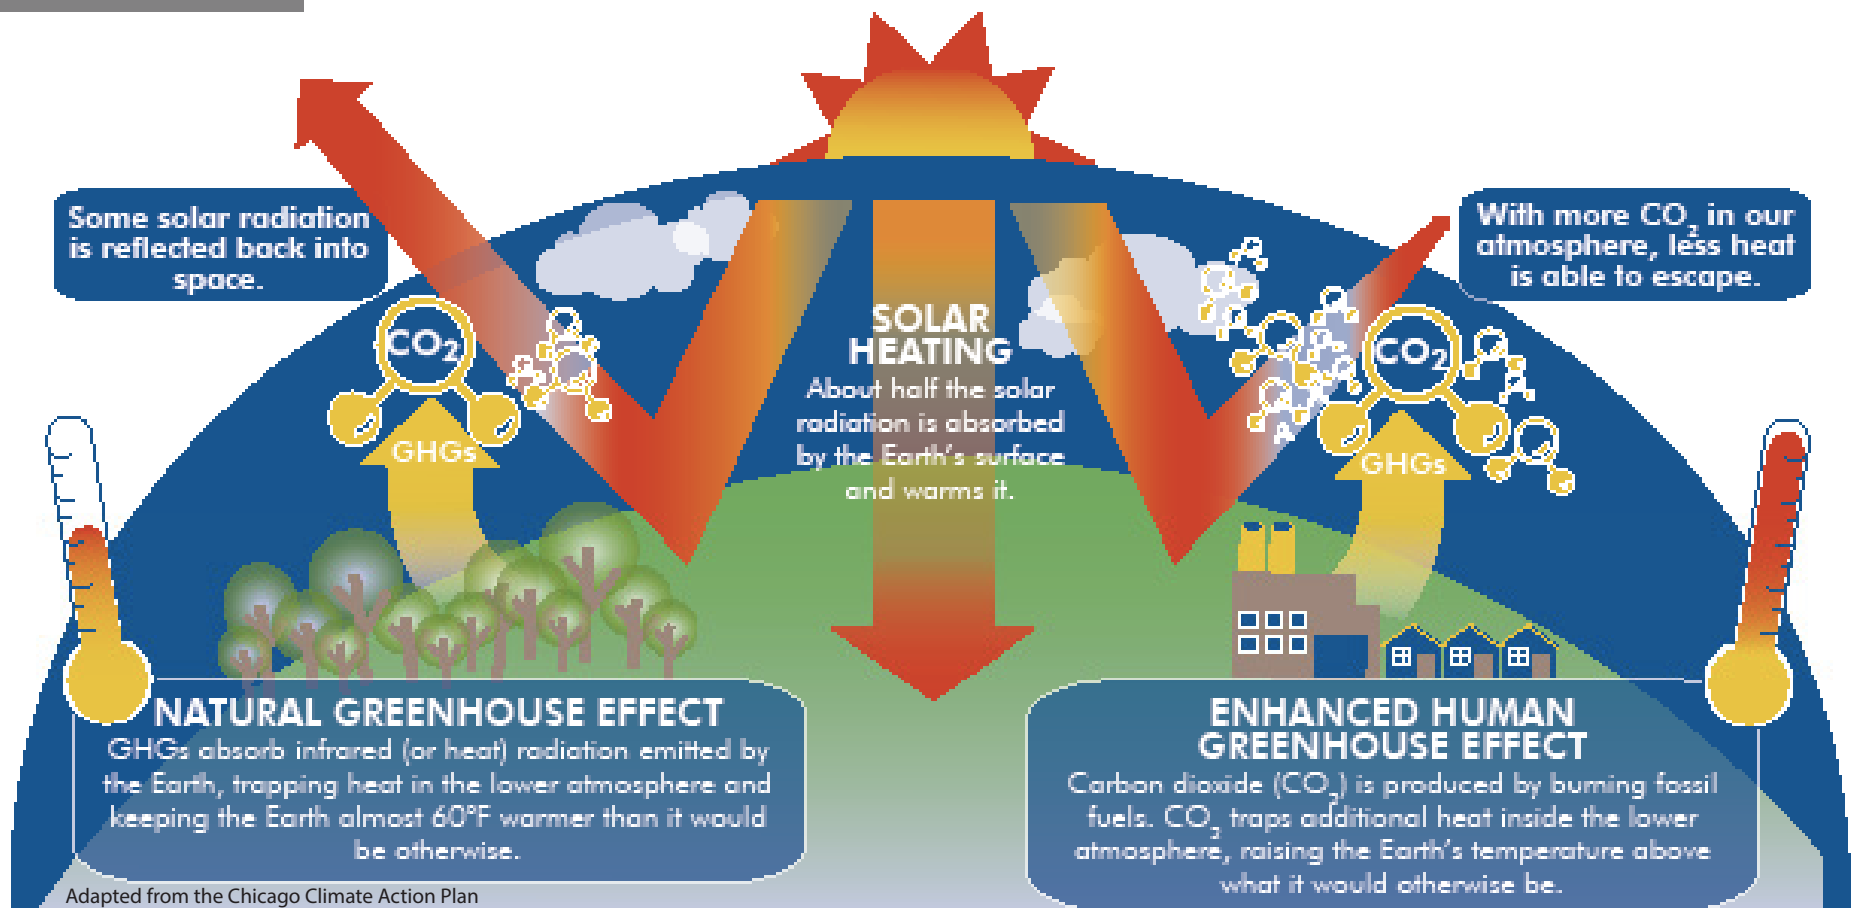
Some solar radiation is reflected back into space.

$CO_2$

GHGs

SOLAR HEATING

About half the solar radiation is absorbed by the Earth's surface and warms it.

With more $CO_2$ in our atmosphere, less heat is able to escape.

$CO_2$

GHGs

NATURAL GREENHOUSE EFFECT

GHGs absorb infrared (or heat) radiation emitted by the Earth, trapping heat in the lower atmosphere and keeping the Earth almost 60°F warmer than it would be otherwise.

ENHANCED HUMAN GREENHOUSE EFFECT

Carbon dioxide ($CO_2$) is produced by burning fossil fuels. $CO_2$ traps additional heat inside the lower atmosphere, raising the Earth's temperature above what it would otherwise be.

Adapted from the Chicago Climate Action Plan